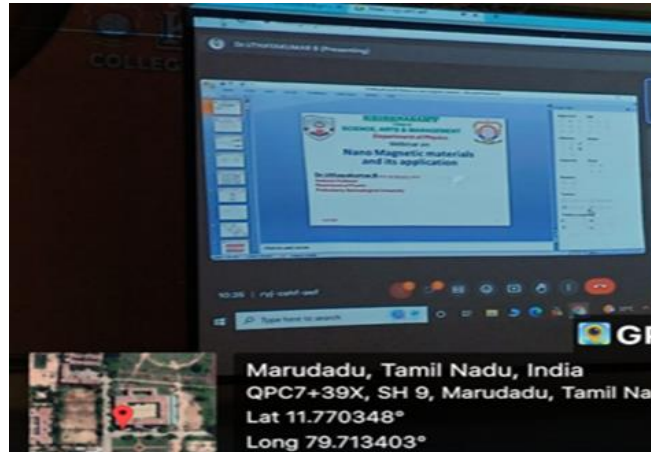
COLLEG

Dr.UTHAYAKUMAR R (Presenting)

SCIENCE, ARTS & MANAGEMENT
Department of Physics
Webinar on
Nano Magnetic materials and its application

10:35 | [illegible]

Type here to search

GP

Marudadu, Tamil Nadu, India
QPC7+39X, SH 9, Marudadu, Tamil Na
Lat 11.770348°
Long 79.713403°